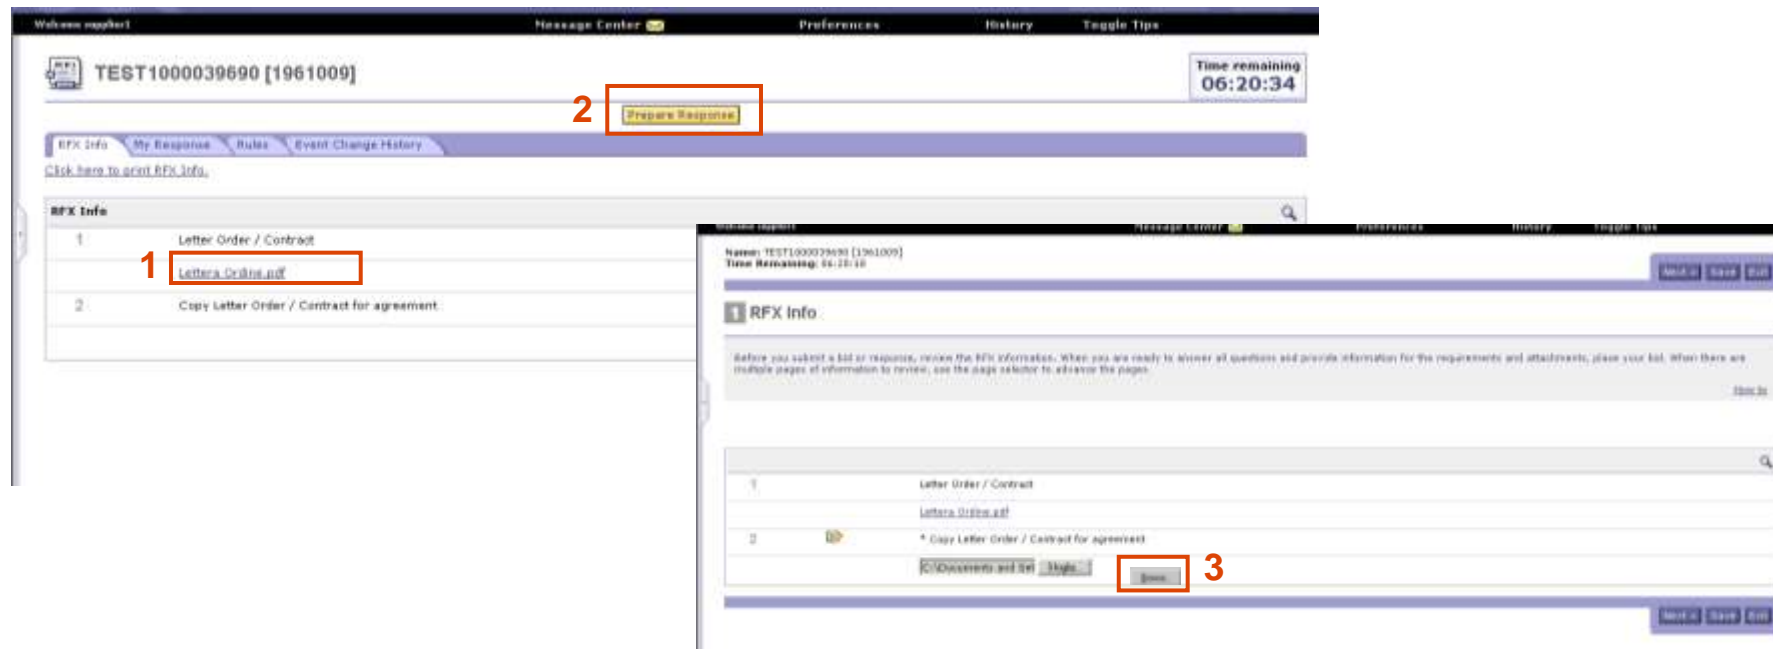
Welcome supplier1 Message Center Preferences History Toggle Tips

TEST1000039690 [1961009]

Time remaining
06:20:34

2

Prepare Response

RFX Info My Response Rules Event Change History

Click here to print RFX Info.

RFX Info

1 Letter Order / Contract

1 Lettera Ordine.pdf

2 Copy Letter Order / Contract for agreement

Welcome supplier1 Message Center Preferences History Toggle Tips

Name: TEST1000039690 [1961009]
Time Remaining: 06:20:10

Next » Save Exit

1 RFX Info

Before you submit a bid or response, review the RFX information. When you are ready to answer all questions and provide information for the requirements and attachments, place your bid. When there are multiple pages of information to review, use the page selector to advance the pages.

How to

1 Letter Order / Contract

Lettera Ordine.pdf

2 * Copy Letter Order / Contract for agreement

C:\Documents and Set Sfoglia...

Invia

3

Next » Save Exit